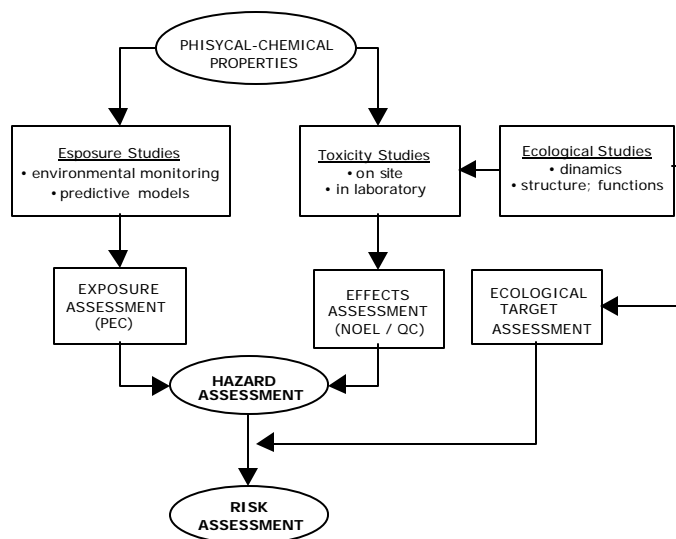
PHISYCAL-CHEMICAL PROPERTIES

Esposure Studies
• environmental monitoring
• predictive models

Toxicity Studies
• on site
• in laboratory

Ecological Studies
• dinamics
• structure; functions

EXPOSURE ASSESSMENT (PEC)

EFFECTS ASSESSMENT (NOEL / QC)

ECOLOGICAL TARGET ASSESSMENT

HAZARD ASSESSMENT

RISK ASSESSMENT